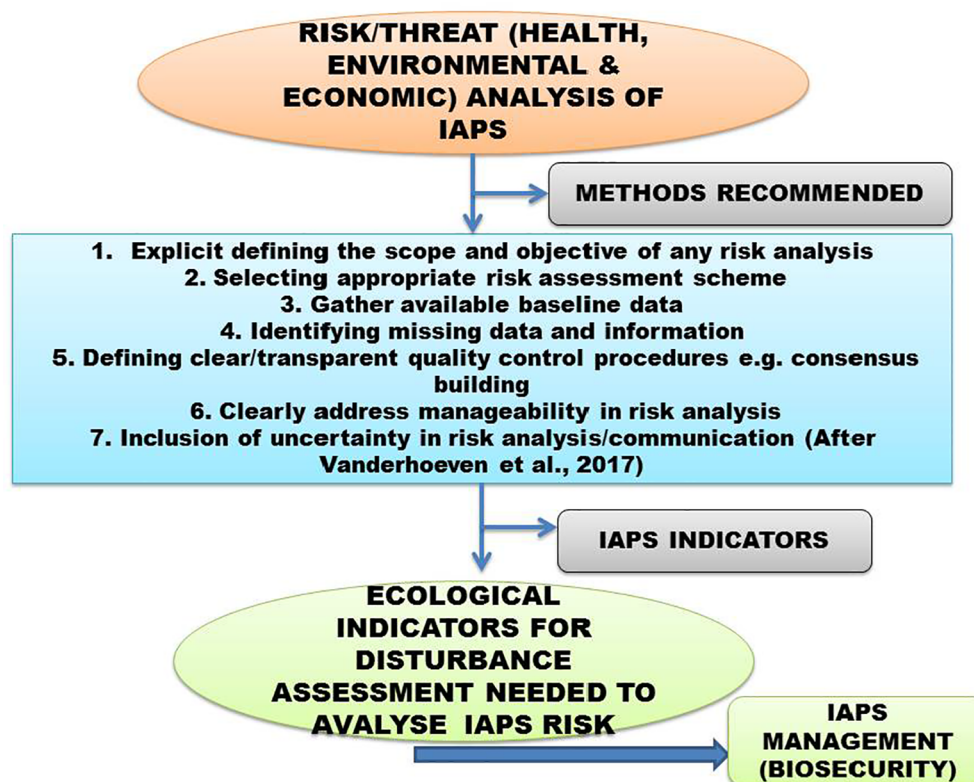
RISK/THREAT (HEALTH, ENVIRONMENTAL & ECONOMIC) ANALYSIS OF IAPS

METHODS RECOMMENDED

1. Explicit defining the scope and objective of any risk analysis
2. Selecting appropriate risk assessment scheme
3. Gather available baseline data
4. Identifying missing data and information
5. Defining clear/transparent quality control procedures e.g. consensus building
6. Clearly address manageability in risk analysis
7. Inclusion of uncertainty in risk analysis/communication (After Vanderhoeven et al., 2017)

IAPS INDICATORS

ECOLOGICAL INDICATORS FOR DISTURBANCE ASSESSMENT NEEDED TO AVALYSE IAPS RISK

IAPS MANAGEMENT (BIOSECURITY)